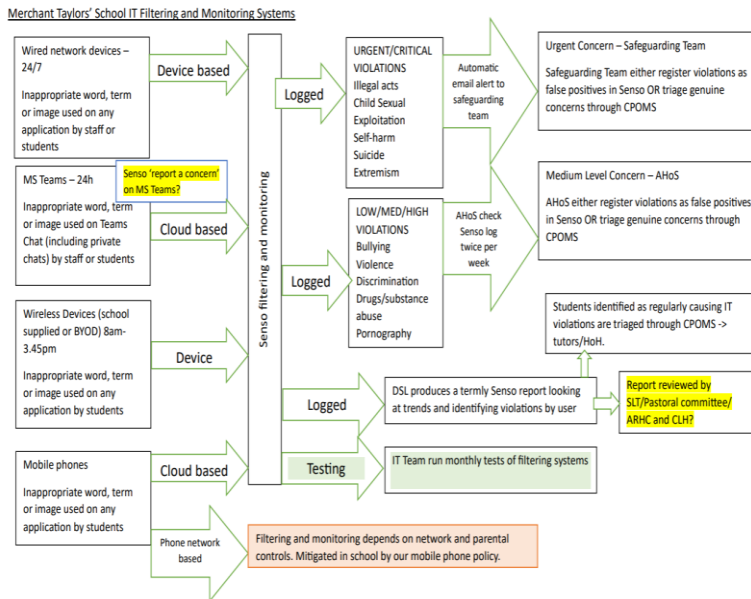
Merchant Taylors' School IT Filtering and Monitoring Systems

Wired network devices – 24/7

Inappropriate word, term or image used on any application by staff or students

Device based

MS Teams – 24h

Senso 'report a concern' on MS Teams?

Inappropriate word, term or image used on Teams Chat (including private chats) by staff or students

Cloud based

Wireless Devices (school supplied or BYOD) 8am-3.45pm

Inappropriate word, term or image used on any application by students

Device

Mobile phones

Inappropriate word, term or image used on any application by students

Cloud based

Phone network based

Senso filtering and monitoring

Logged

URGENT/CRITICAL VIOLATIONS
Illegal acts
Child Sexual Exploitation
Self-harm
Suicide
Extremism

Automatic email alert to safeguarding team

Urgent Concern – Safeguarding Team

Safeguarding Team either register violations as false positives in Senso OR triage genuine concerns through CPOMS

Logged

LOW/MED/HIGH VIOLATIONS
Bullying
Violence
Discrimination
Drugs/substance abuse
Pornography

AHoS check Senso log twice per week

Medium Level Concern – AHoS

AHoS either register violations as false positives in Senso OR triage genuine concerns through CPOMS

Students identified as regularly causing IT violations are triaged through CPOMS -> tutors/HoH.

Logged

DSL produces a termly Senso report looking at trends and identifying violations by user

Report reviewed by SLT/Pastoral committee/ ARHC and CLH?

Testing

IT Team run monthly tests of filtering systems

Filtering and monitoring depends on network and parental controls. Mitigated in school by our mobile phone policy.